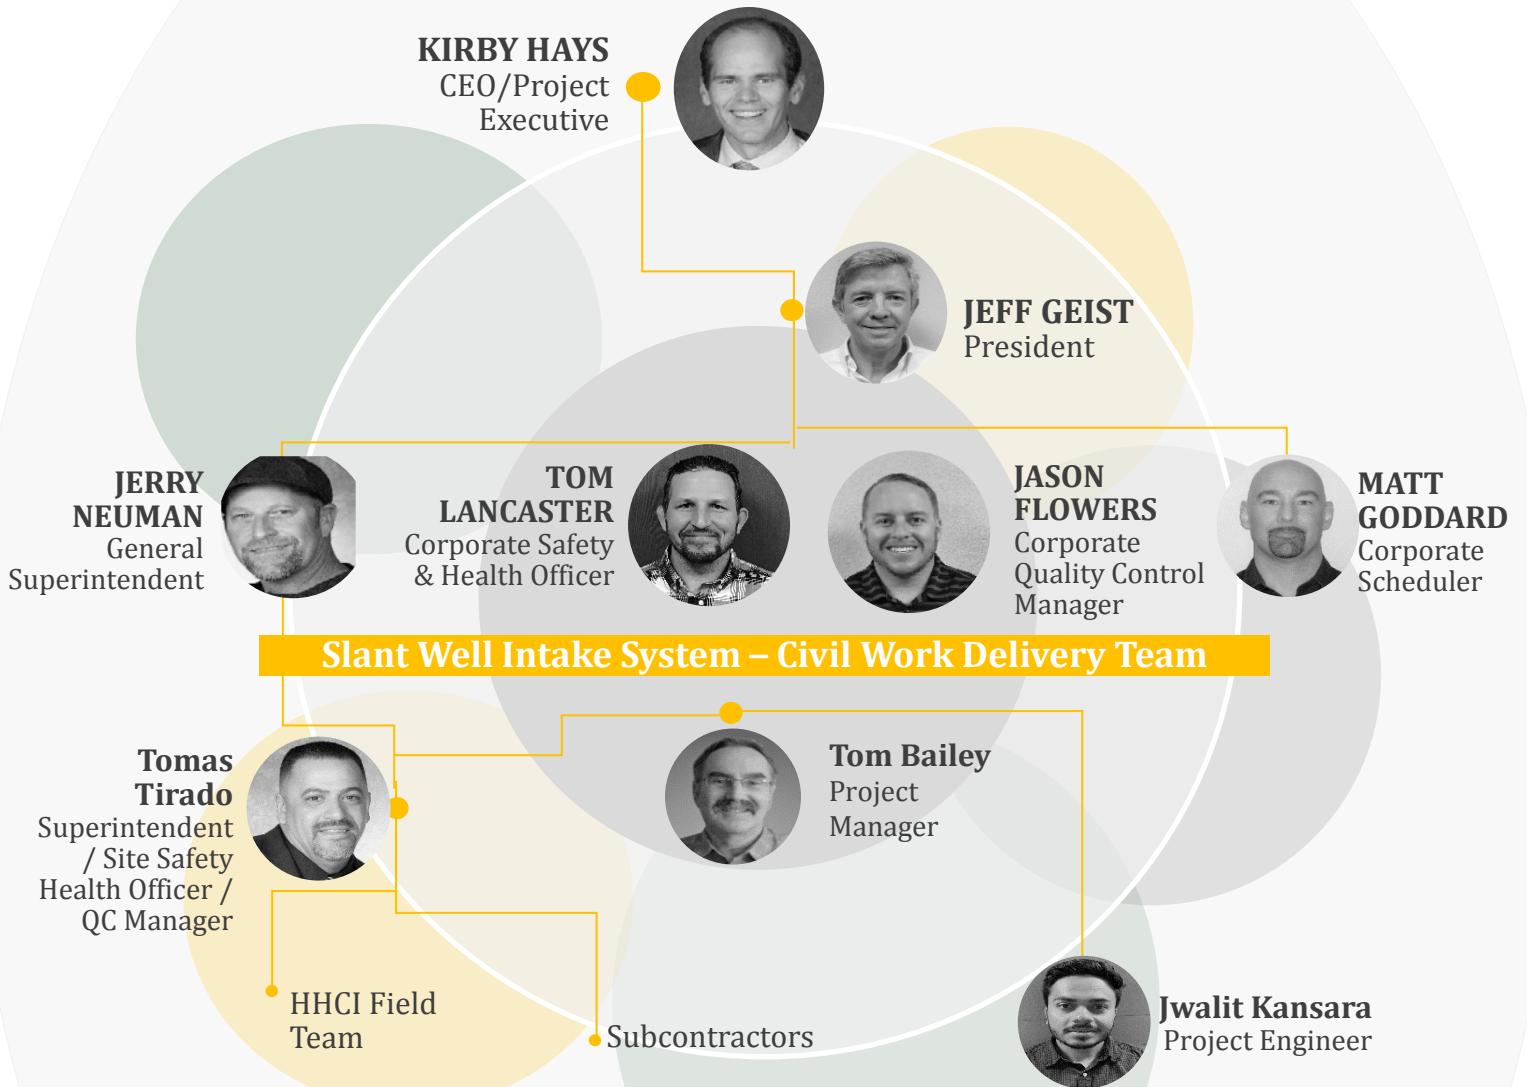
KIRBY HAYS
CEO/Project Executive

JEFF GEIST
President

JERRY NEUMAN
General Superintendent

TOM LANCASTER
Corporate Safety & Health Officer

JASON FLOWERS
Corporate Quality Control Manager

MATT GODDARD
Corporate Scheduler

Slant Well Intake System – Civil Work Delivery Team

Tomas Tirado
Superintendent / Site Safety Health Officer / QC Manager

Tom Bailey
Project Manager

HHCI Field Team

Subcontractors

Jwalit Kansara
Project Engineer